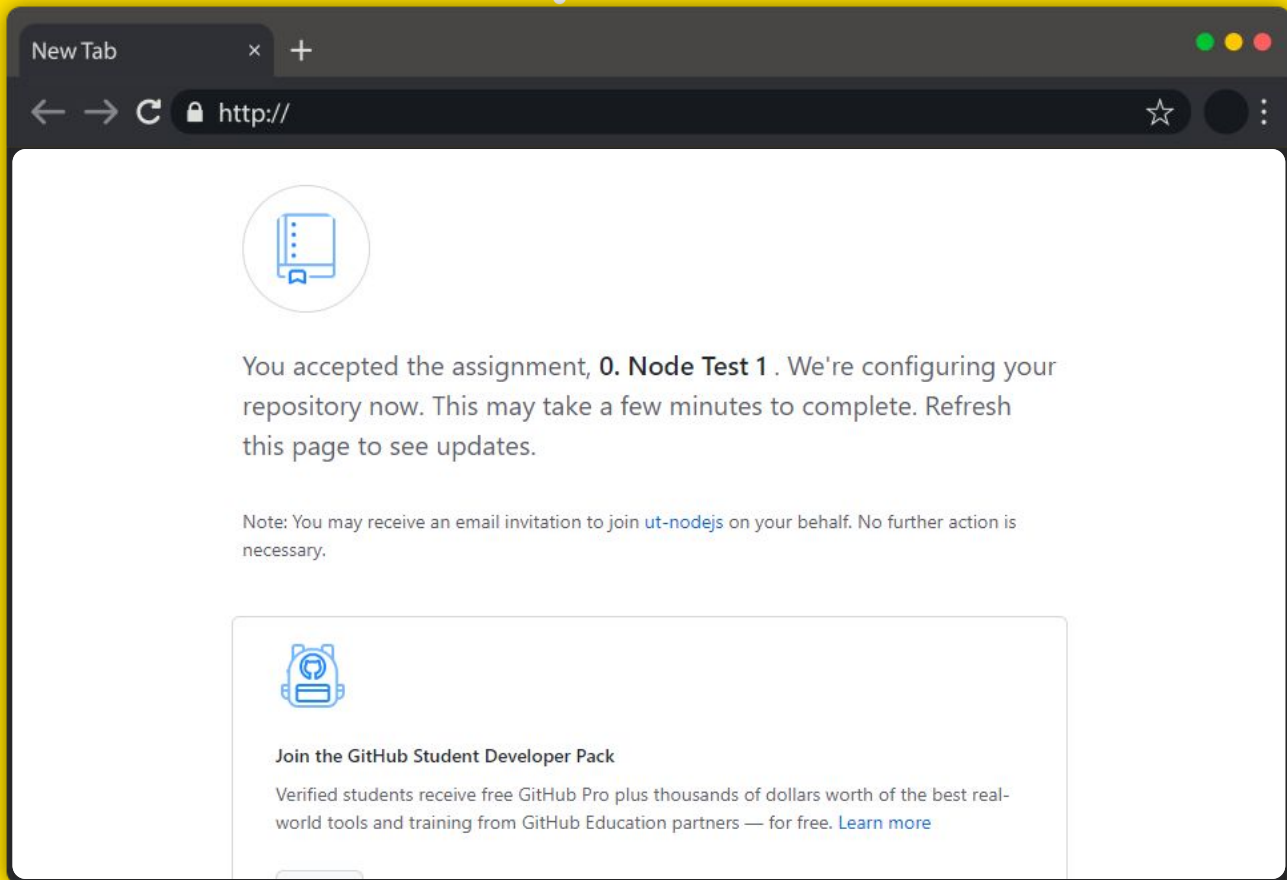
New Tab × +

http://

You accepted the assignment, **0. Node Test 1** . We're configuring your repository now. This may take a few minutes to complete. Refresh this page to see updates.

Note: You may receive an email invitation to join ut-nodejs on your behalf. No further action is necessary.

Join the GitHub Student Developer Pack

Verified students receive free GitHub Pro plus thousands of dollars worth of the best real-world tools and training from GitHub Education partners — for free. Learn more